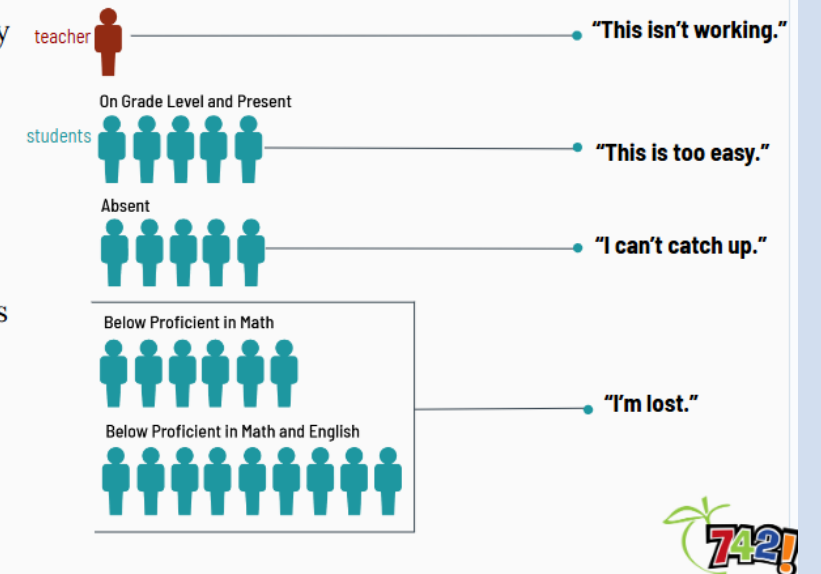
y

teacher

"This isn't working."

On Grade Level and Present

students

"This is too easy."

Absent

"I can't catch up."

s

Below Proficient in Math

"I'm lost."

Below Proficient in Math and English

742!